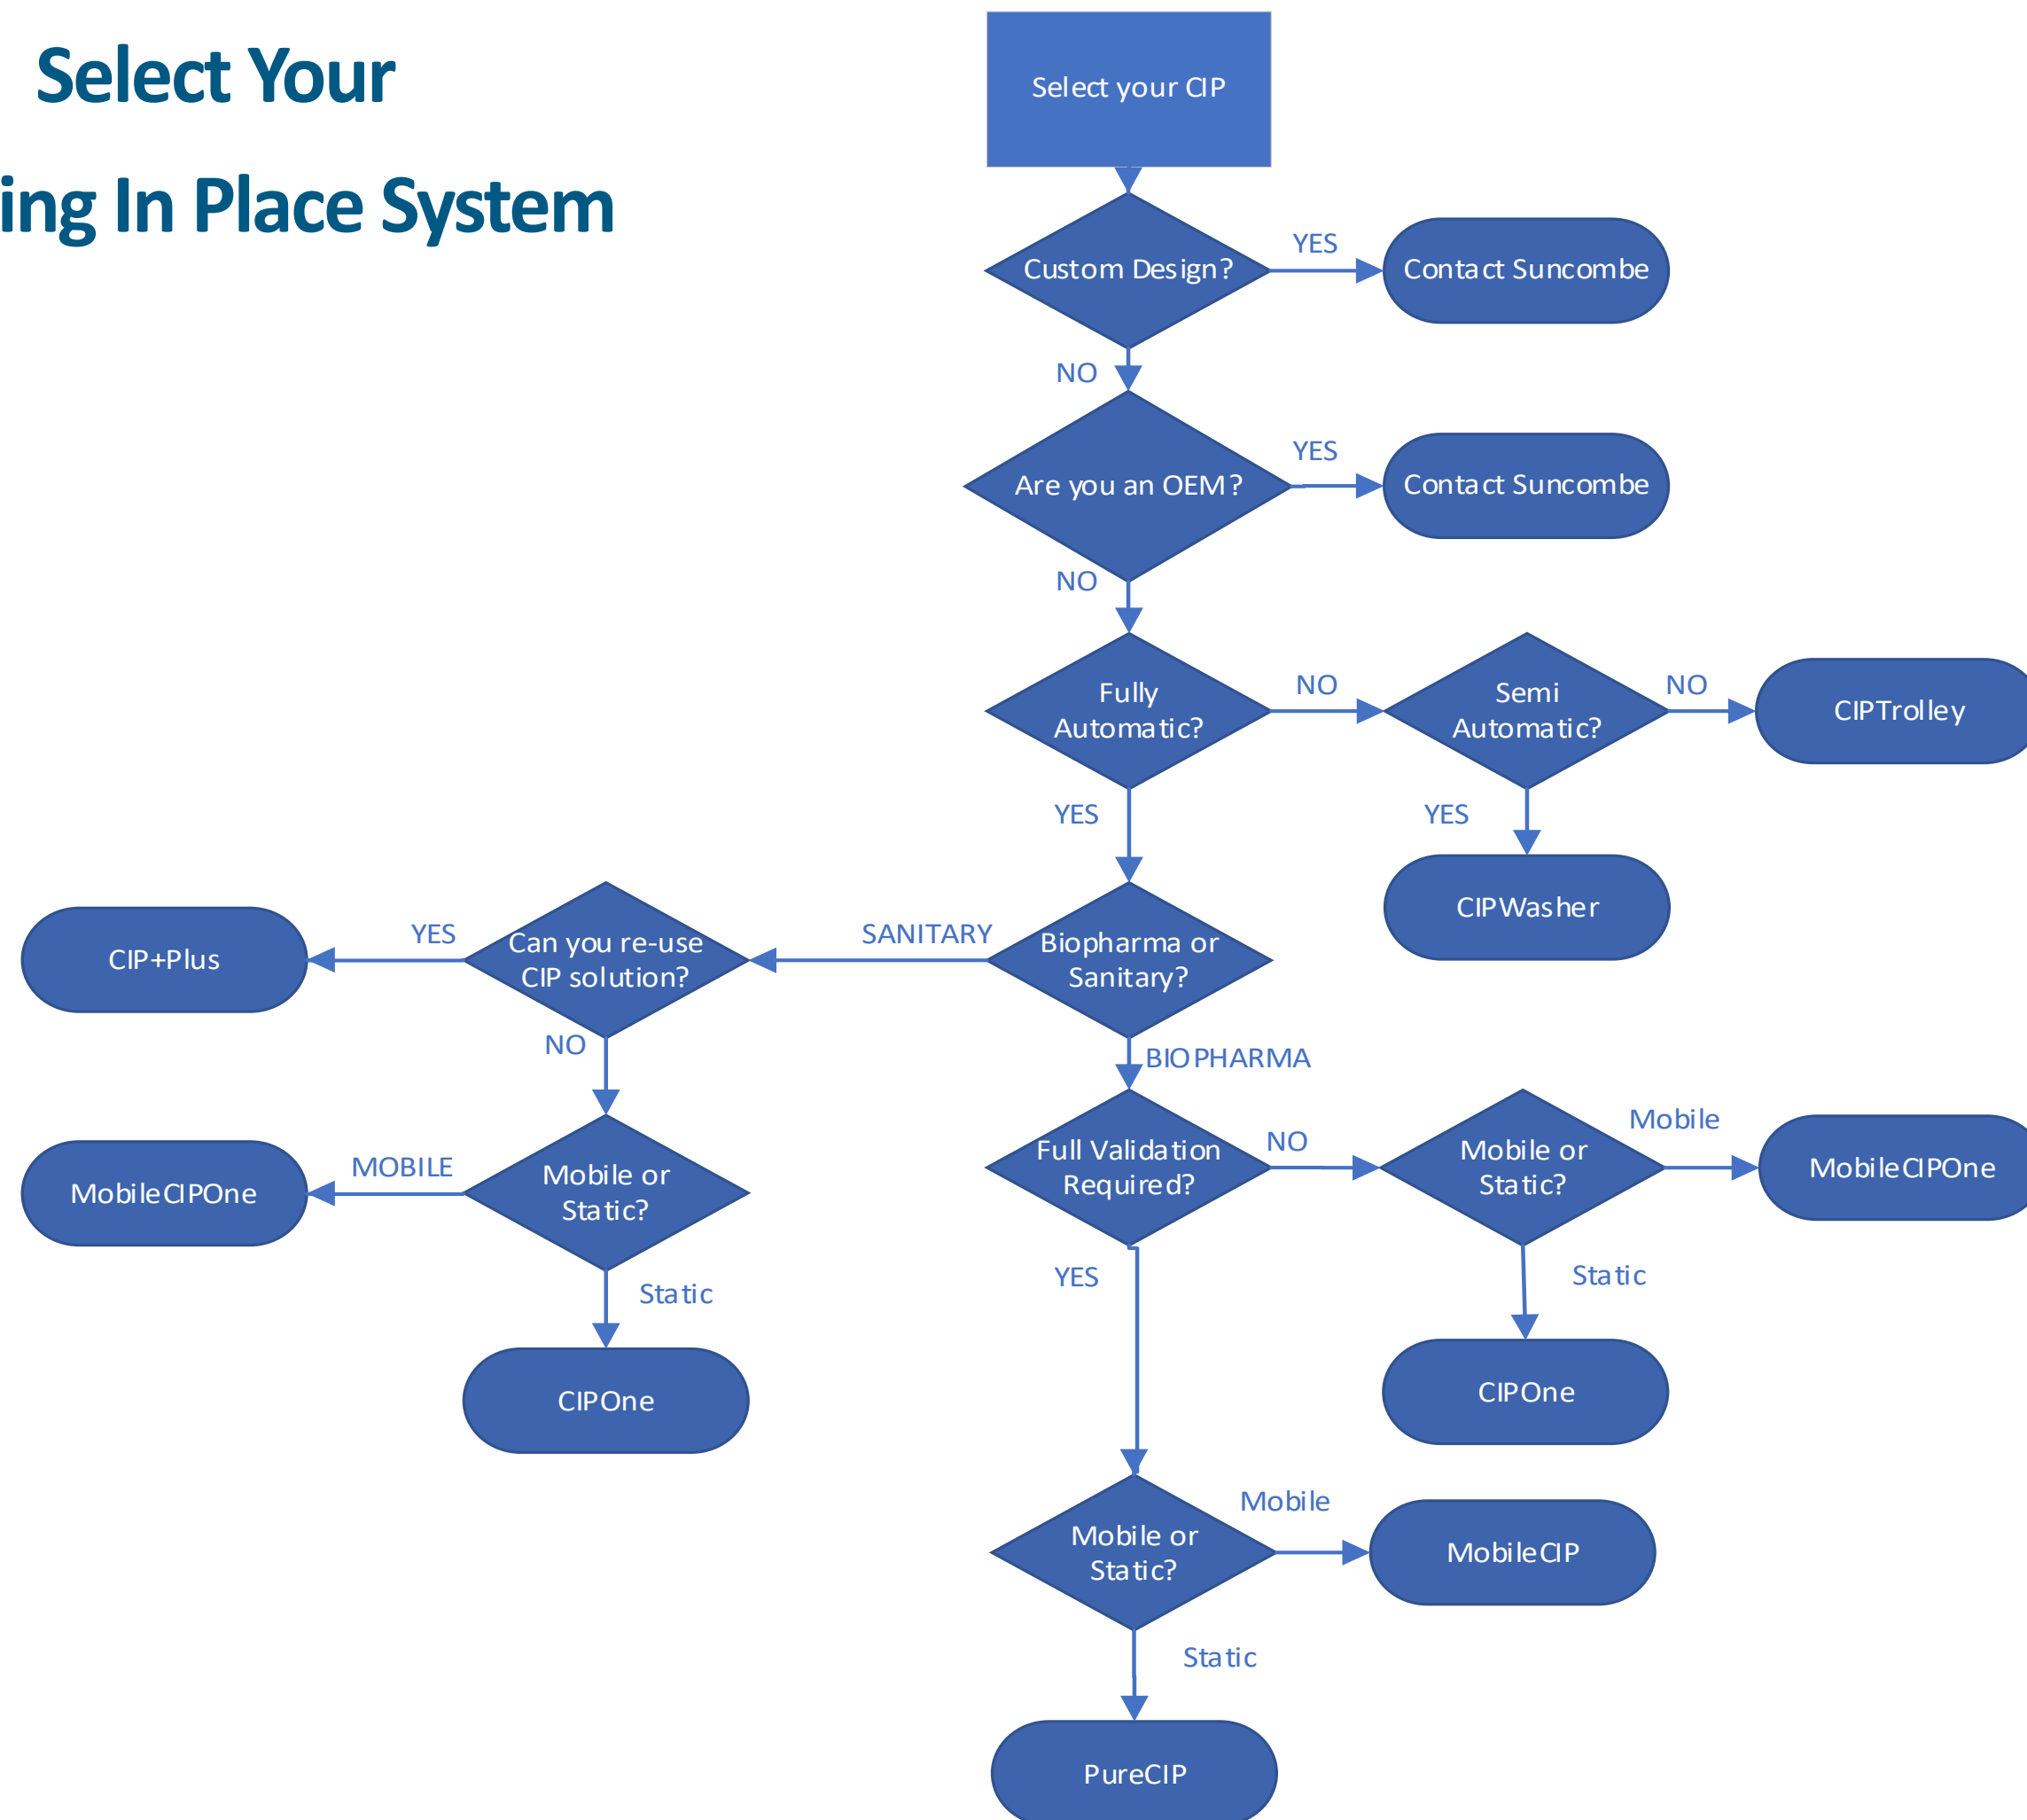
Select Your

ing In Place System

Select your CIP

Custom Design?

YES

Contact Suncombe

NO

Are you an OEM?

YES

Contact Suncombe

NO

Fully Automatic?

NO

Semi Automatic?

NO

CIPTrolley

YES

CIPWasher

YES

Biopharma or Sanitary?

SANITARY

Can you re-use CIP solution?

YES

CIP+Plus

NO

Mobile or Static?

MOBILE

MobileCIPOne

Static

CIPOne

BIOPHARMA

Full Validation Required?

NO

Mobile or Static?

Mobile

MobileCIPOne

Static

CIPOne

YES

Mobile or Static?

Mobile

MobileCIP

Static

PureCIP